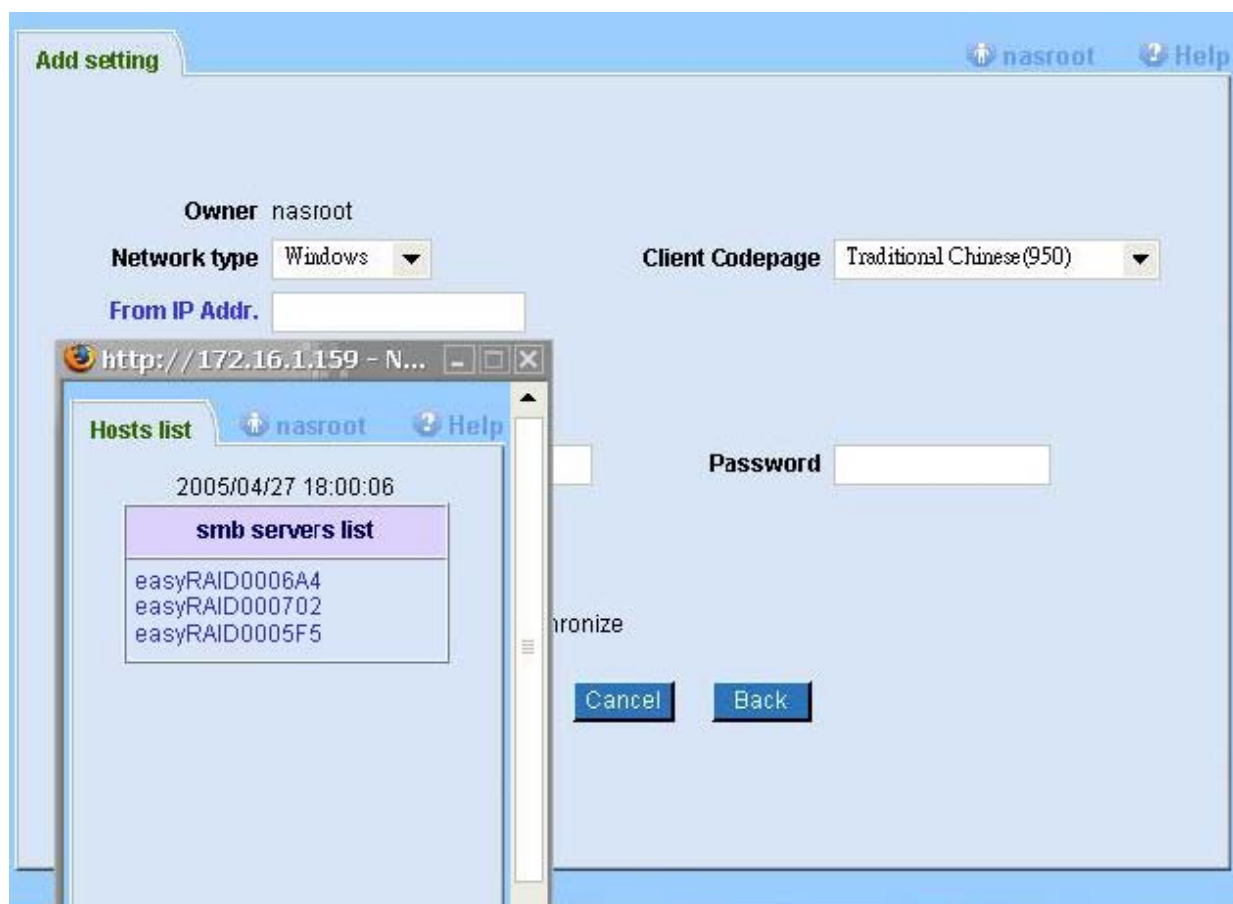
Add setting

nasroot Help

Owner nasroot

Network type Windows

Client Codepage Traditional Chinese(950)

From IP Addr.

http://172.16.1.159 - N...

Hosts list nasroot Help

2005/04/27 18:00:06

| smb servers list |
|---|
| easyRAID0006A4<br>easyRAID000702<br>easyRAID0005F5 |

Password

hronize

Cancel Back